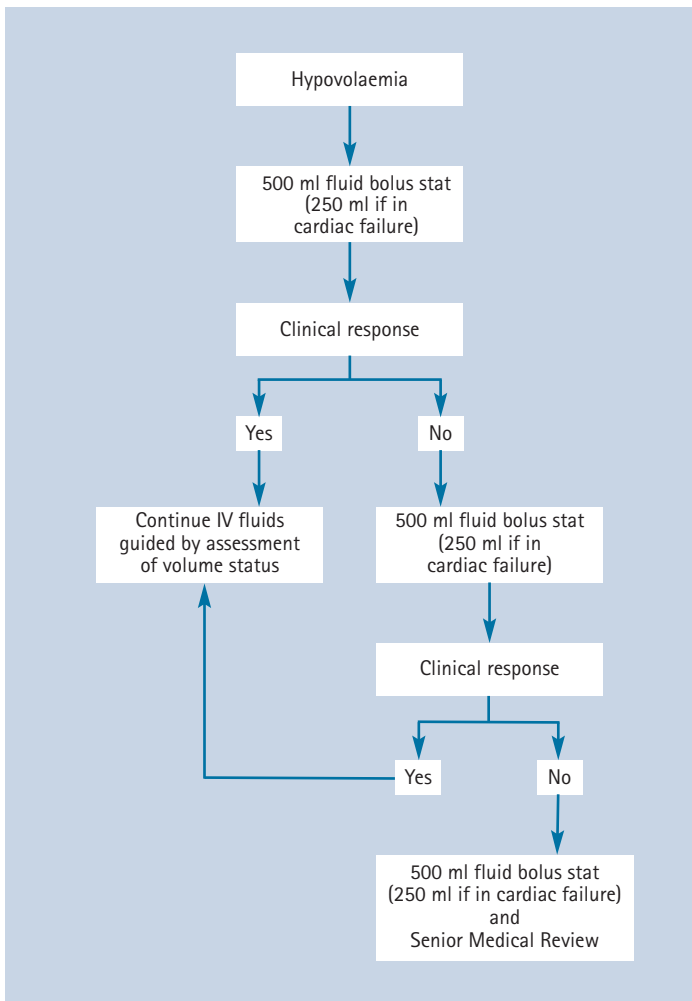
Hypovolaemia

500 ml fluid bolus stat (250 ml if in cardiac failure)

Clinical response

Yes

No

Continue IV fluids guided by assessment of volume status

500 ml fluid bolus stat (250 ml if in cardiac failure)

Clinical response

Yes

No

500 ml fluid bolus stat (250 ml if in cardiac failure) and Senior Medical Review